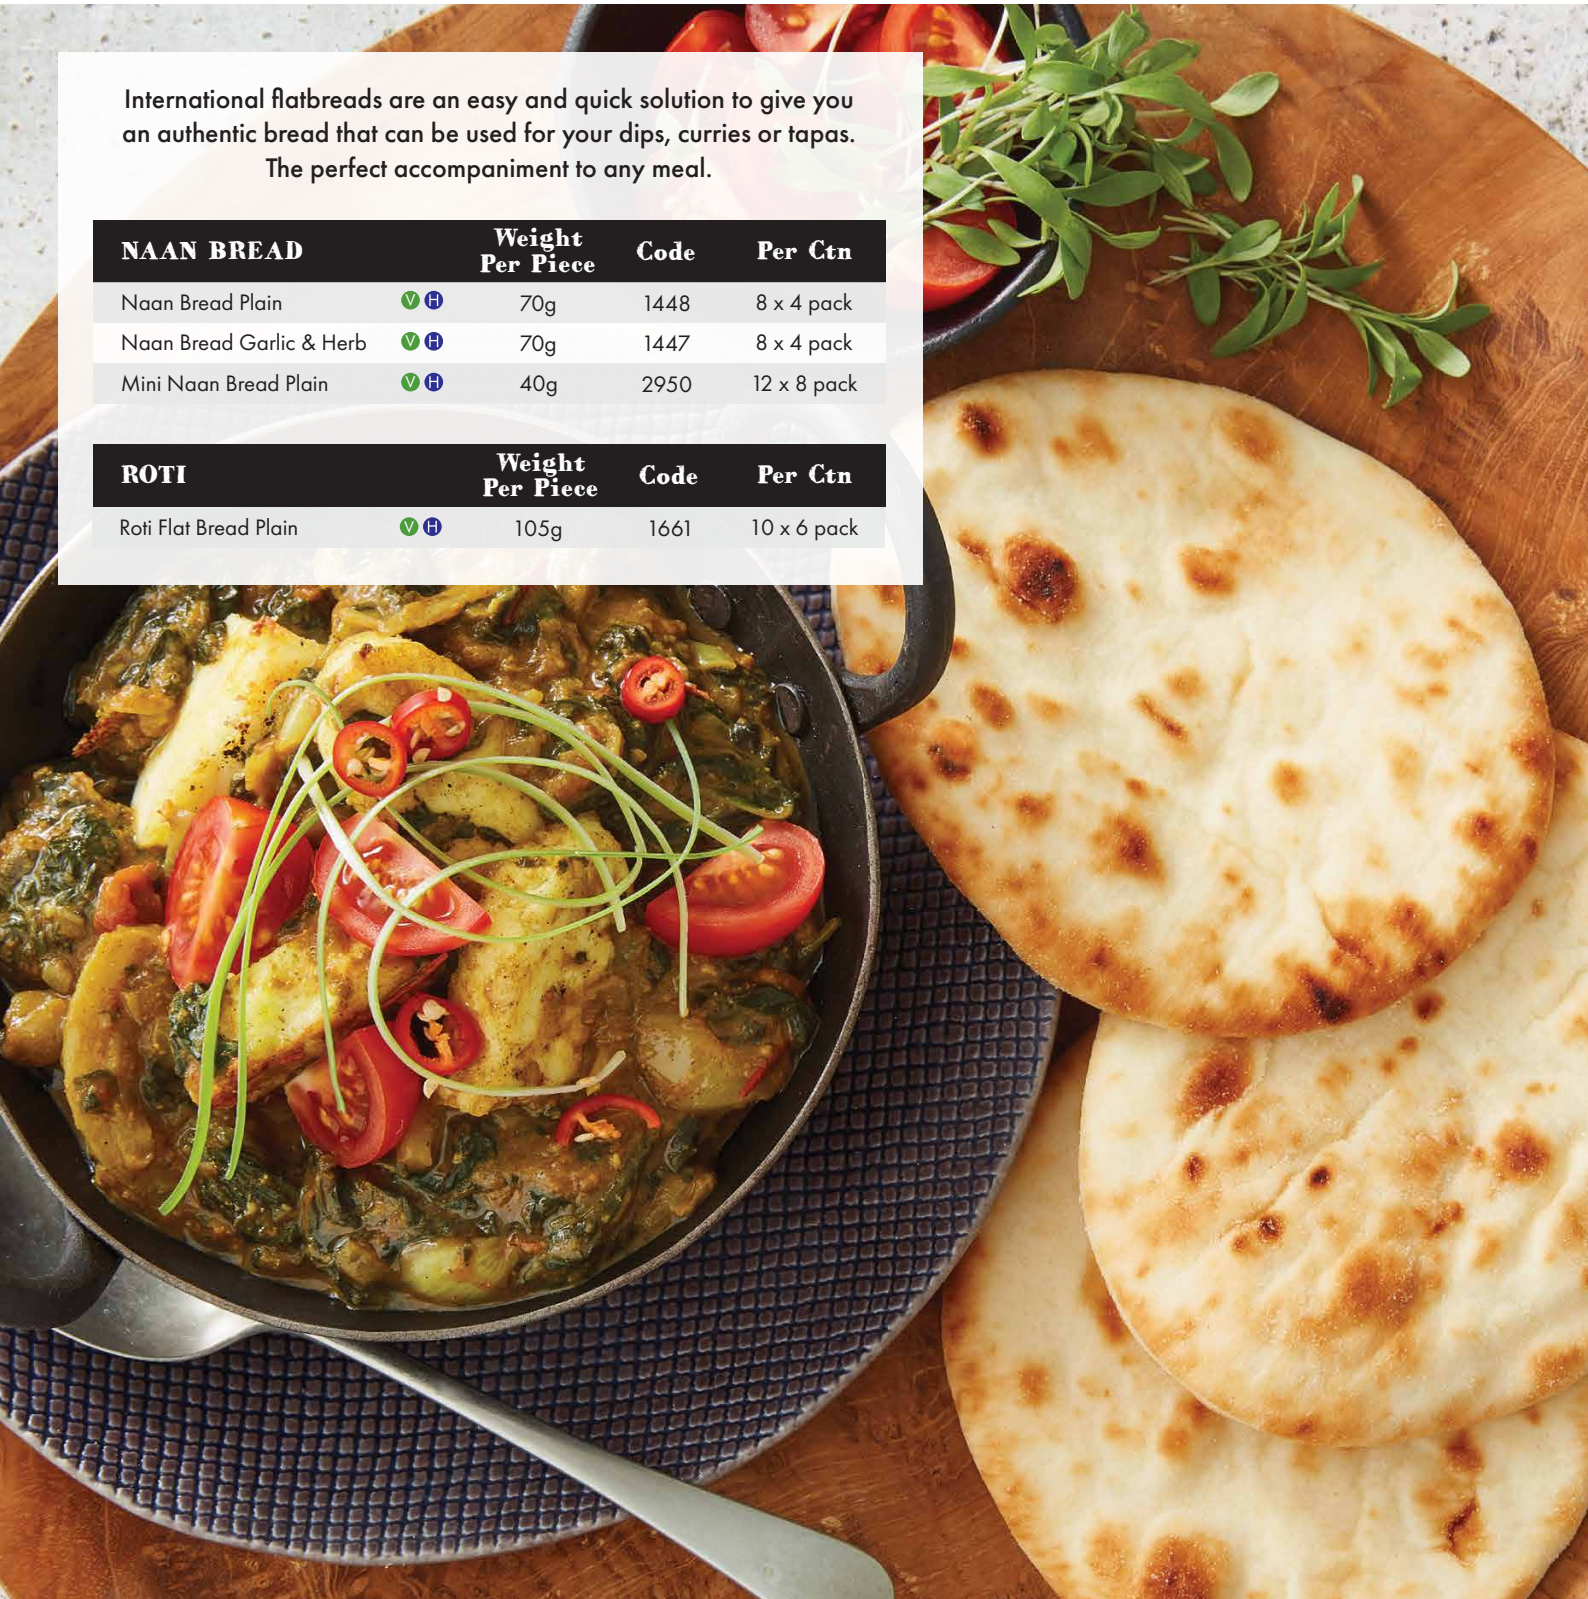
International flatbreads are an easy and quick solution to give you an authentic bread that can be used for your dips, curries or tapas. The perfect accompaniment to any meal.

| NAAN BREAD | | Weight Per Piece | Code | Per Ctn |
|---|---|---|---|---|
| Naan Bread Plain | V H | 70g | 1448 | 8 x 4 pack |
| Naan Bread Garlic & Herb | V H | 70g | 1447 | 8 x 4 pack |
| Mini Naan Bread Plain | V H | 40g | 2950 | 12 x 8 pack |

| ROTI | | Weight Per Piece | Code | Per Ctn |
|---|---|---|---|---|
| Roti Flat Bread Plain | V H | 105g | 1661 | 10 x 6 pack |